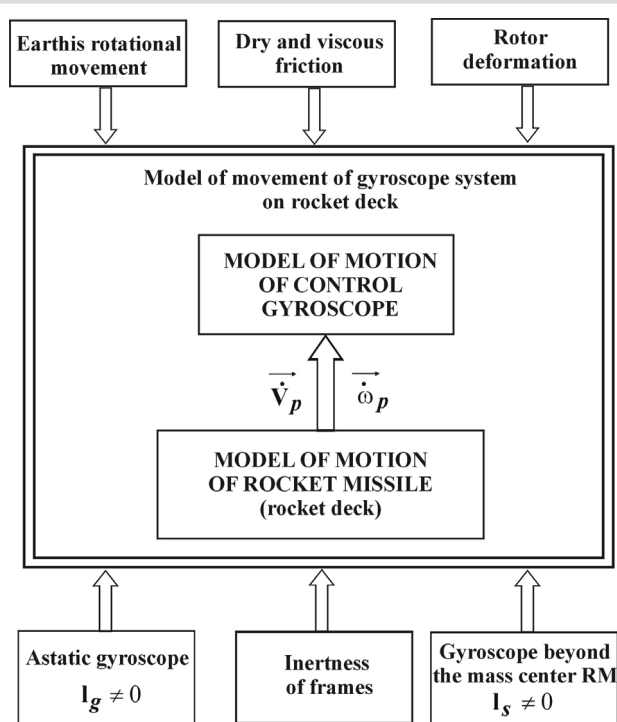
Earthis rotational movement

Dry and viscous friction

Rotor deformation

Model of movement of gyroscope system on rocket deck

MODEL OF MOTION OF CONTROL GYROSCOPE

$\overrightarrow{\dot{\mathbf{V}}_p}$

$\overrightarrow{\dot{\omega}_p}$

MODEL OF MOTION OF ROCKET MISSILE (rocket deck)

Astatic gyroscope $\mathbf{l}_g \neq 0$

Inertness of frames

Gyroscope beyond the mass center RM $\mathbf{l}_s \neq 0$